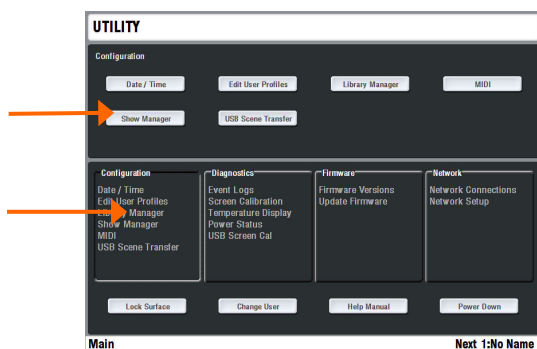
UTILITY

Configuration

Date / Time

Edit User Profiles

Library Manager

MIDI

Show Manager

USB Scene Transfer

Configuration

Date / Time
Edit User Profiles
Library Manager
Show Manager
MIDI
USB Scene Transfer

Diagnostics

Event Logs
Screen Calibration
Temperature Display
Power Status
USB Screen Cal

Firmware

Firmware Versions
Update Firmware

Network

Network Connections
Network Setup

Lock Surface

Change User

Help Manual

Power Down

Main

Next 1:No Name